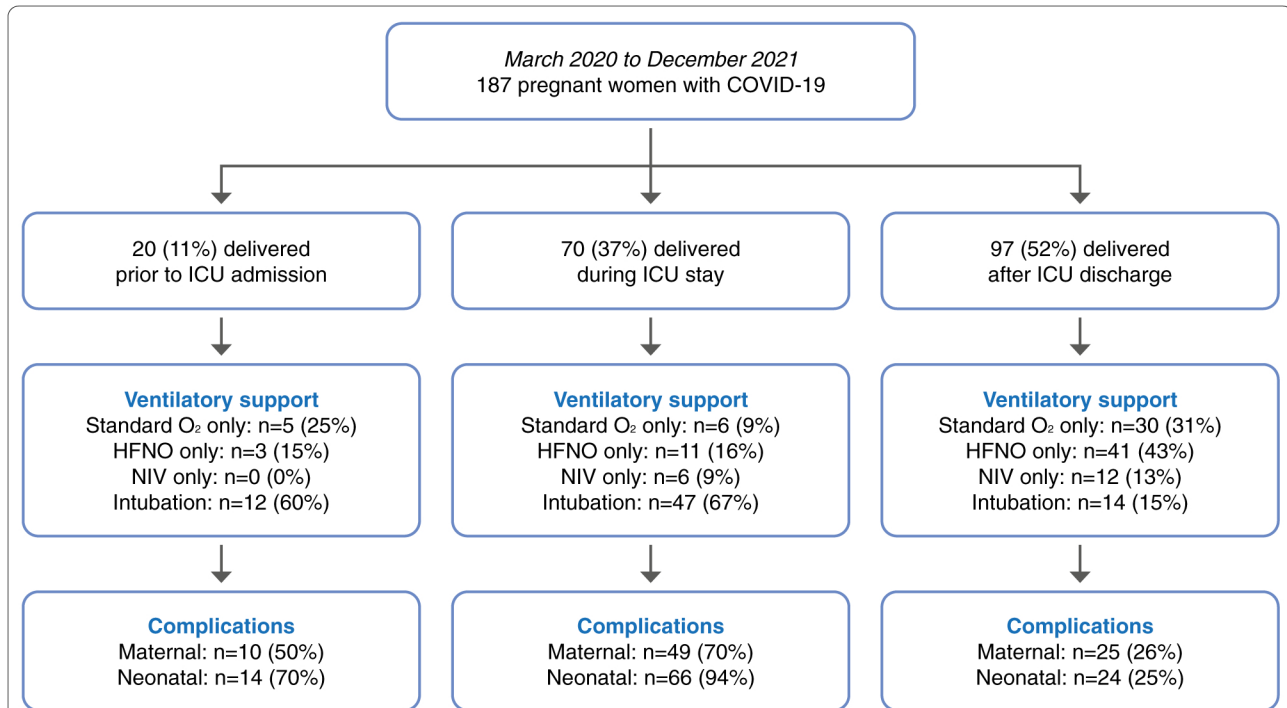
March 2020 to December 2021
187 pregnant women with COVID-19

20 (11%) delivered prior to ICU admission

Ventilatory support
Standard $O_2$ only: n=5 (25%)
HFNO only: n=3 (15%)
NIV only: n=0 (0%)
Intubation: n=12 (60%)

Complications
Maternal: n=10 (50%)
Neonatal: n=14 (70%)

70 (37%) delivered during ICU stay

Ventilatory support
Standard $O_2$ only: n=6 (9%)
HFNO only: n=11 (16%)
NIV only: n=6 (9%)
Intubation: n=47 (67%)

Complications
Maternal: n=49 (70%)
Neonatal: n=66 (94%)

97 (52%) delivered after ICU discharge

Ventilatory support
Standard $O_2$ only: n=30 (31%)
HFNO only: n=41 (43%)
NIV only: n=12 (13%)
Intubation: n=14 (15%)

Complications
Maternal: n=25 (26%)
Neonatal: n=24 (25%)